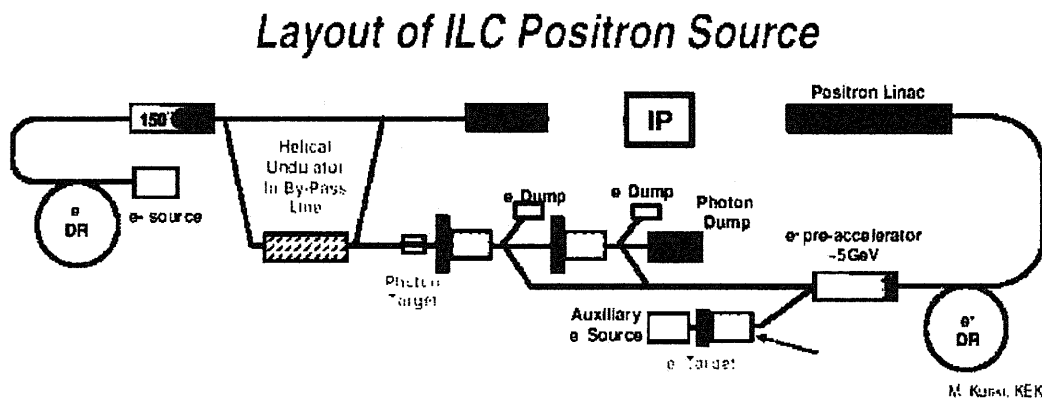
Layout of ILC Positron Source

150

IP

Positron Linac

e DR

e- source

Helical Undulator In By-Pass Line

Photon Target

e Dump

e Dump

Photon Dump

e+ pre-accelerator ~5GeV

Auxiliary e Source

e Target

e+ DR

M. Kuriki, KEK